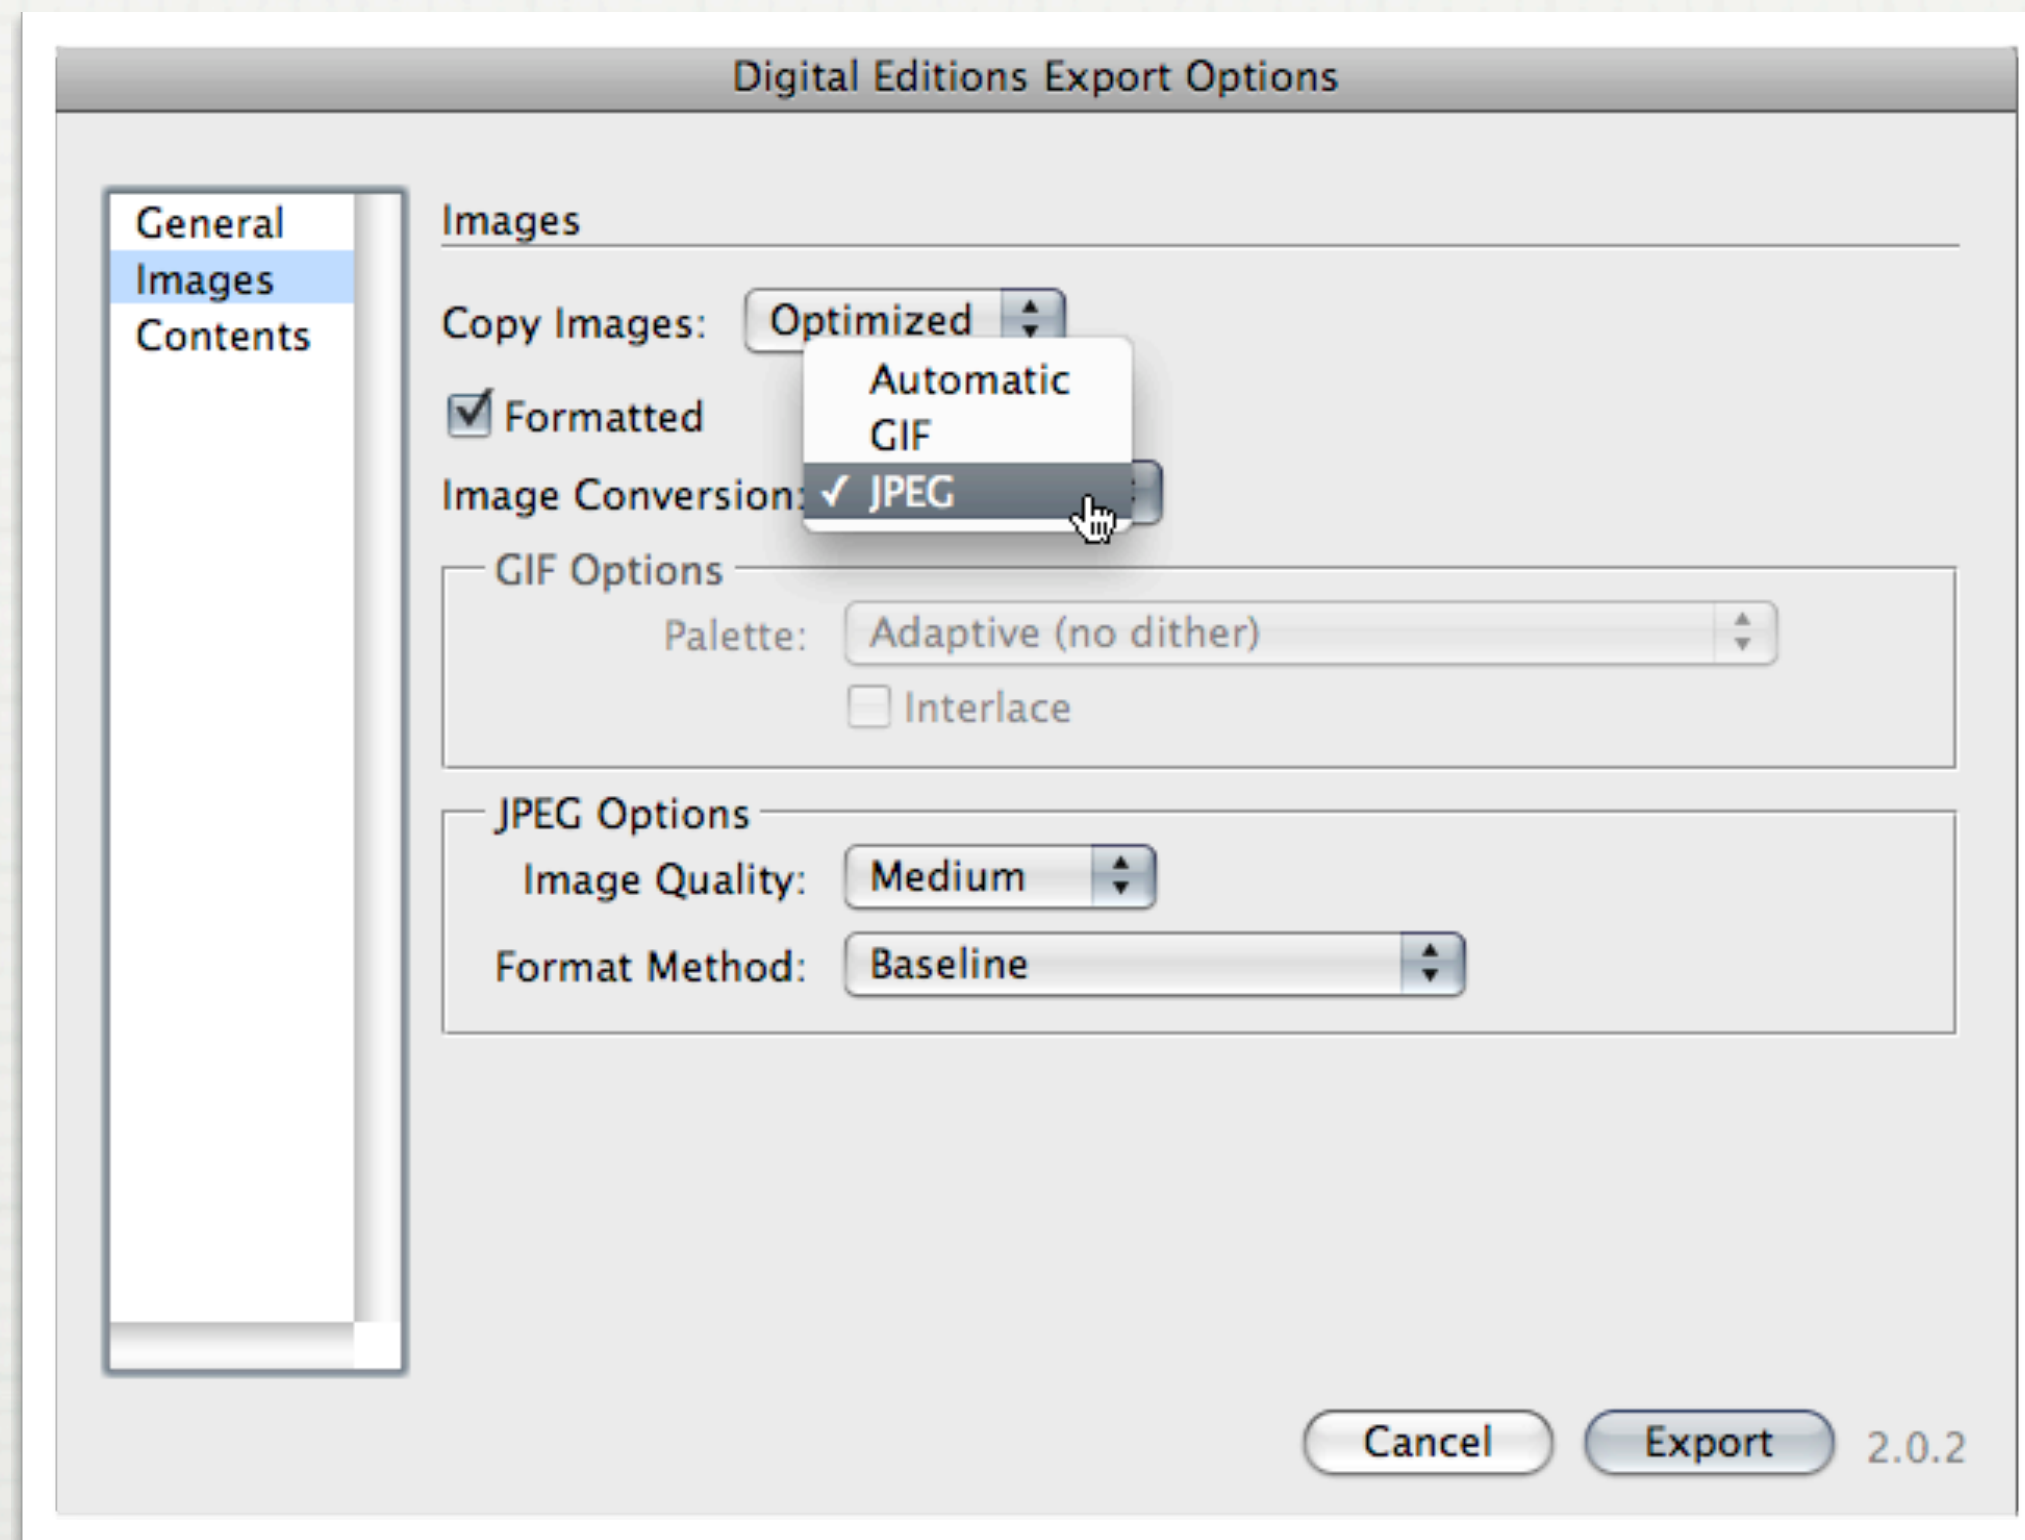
Digital Editions Export Options

General
Images
Contents

Images

Copy Images: Optimized

Automatic
GIF
✓ JPEG

Formatted

Image Conversion:

GIF Options
Palette: Adaptive (no dither)
Interlace

JPEG Options
Image Quality: Medium
Format Method: Baseline

Cancel
Export
2.0.2